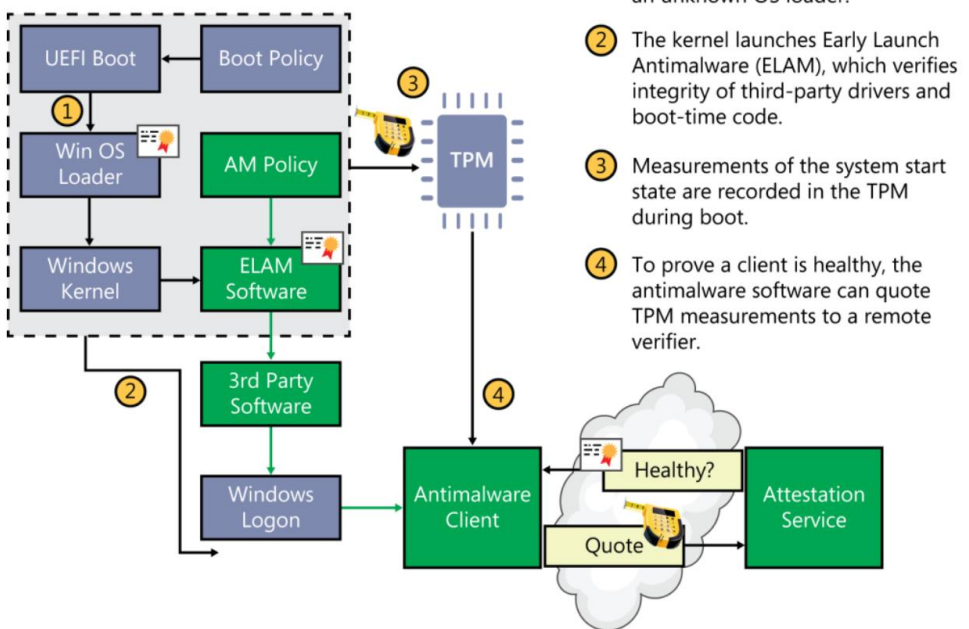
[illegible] an unknown OS loader.

UEFI Boot

Boot Policy

1

Win OS Loader

AM Policy

3

TPM

Windows Kernel

ELAM Software

2

3rd Party Software

4

Windows Logon

Antimalware Client

Healthy?

Quote

Attestation Service

2 The kernel launches Early Launch Antimalware (ELAM), which verifies integrity of third-party drivers and boot-time code.

3 Measurements of the system start state are recorded in the TPM during boot.

4 To prove a client is healthy, the antimalware software can quote TPM measurements to a remote verifier.